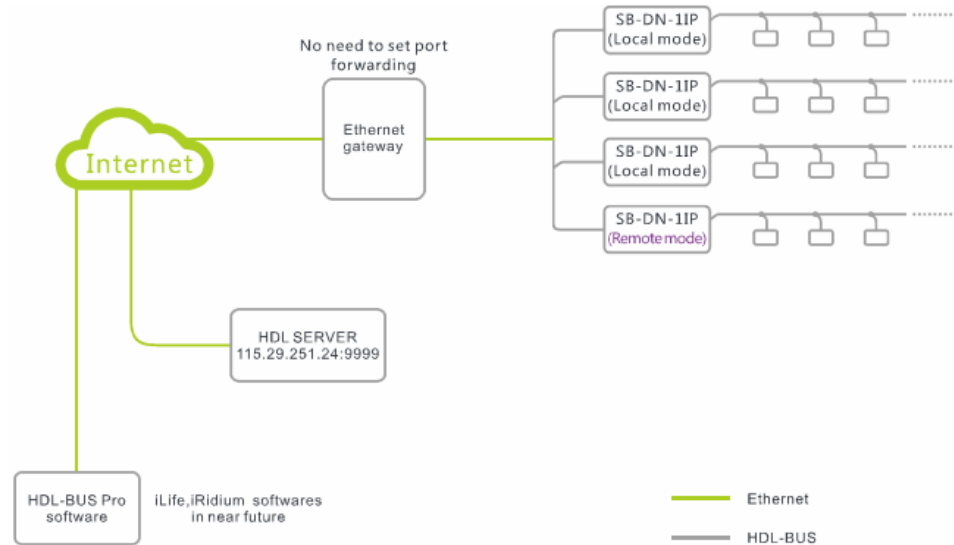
No need to set port forwarding

Internet

Ethernet gateway

SB-DN-1IP
(Local mode)

SB-DN-1IP
(Local mode)

SB-DN-1IP
(Local mode)

SB-DN-1IP
(Remote mode)

HDL SERVER
115.29.251.24:9999

HDL-BUS Pro software

iLife,iRidium softwares in near future

Ethernet

HDL-BUS